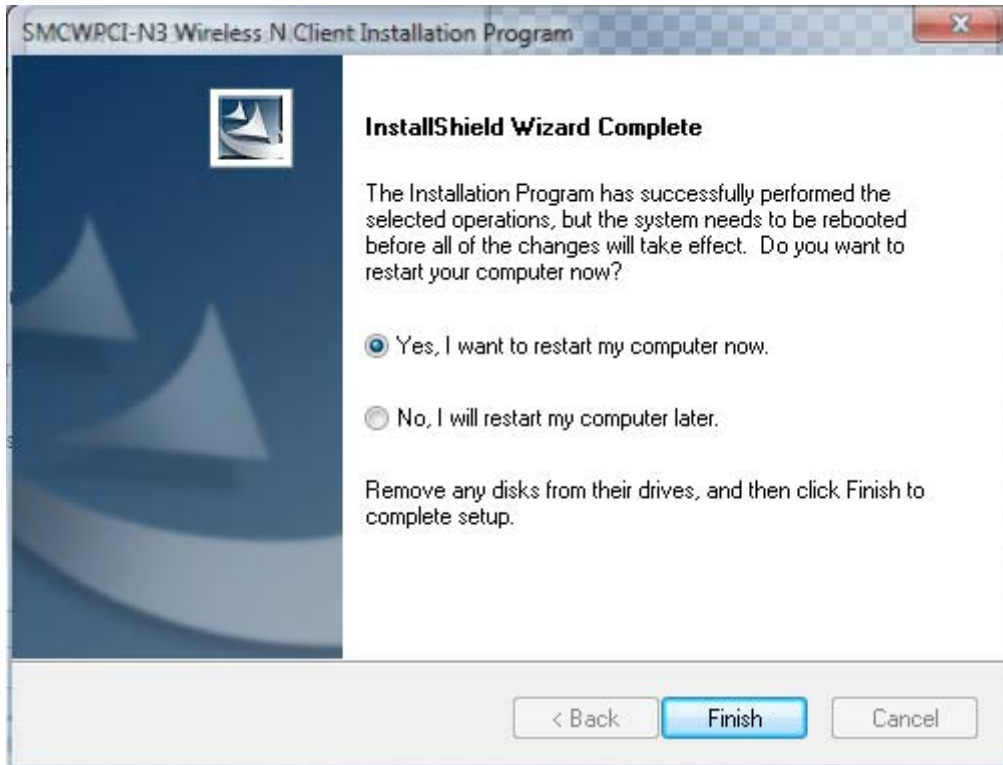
SMCWPCI-N3 Wireless N Client Installation Program

InstallShield Wizard Complete

The Installation Program has successfully performed the selected operations, but the system needs to be rebooted before all of the changes will take effect. Do you want to restart your computer now?

Yes, I want to restart my computer now.

No, I will restart my computer later.

Remove any disks from their drives, and then click Finish to complete setup.

< Back
Finish
Cancel